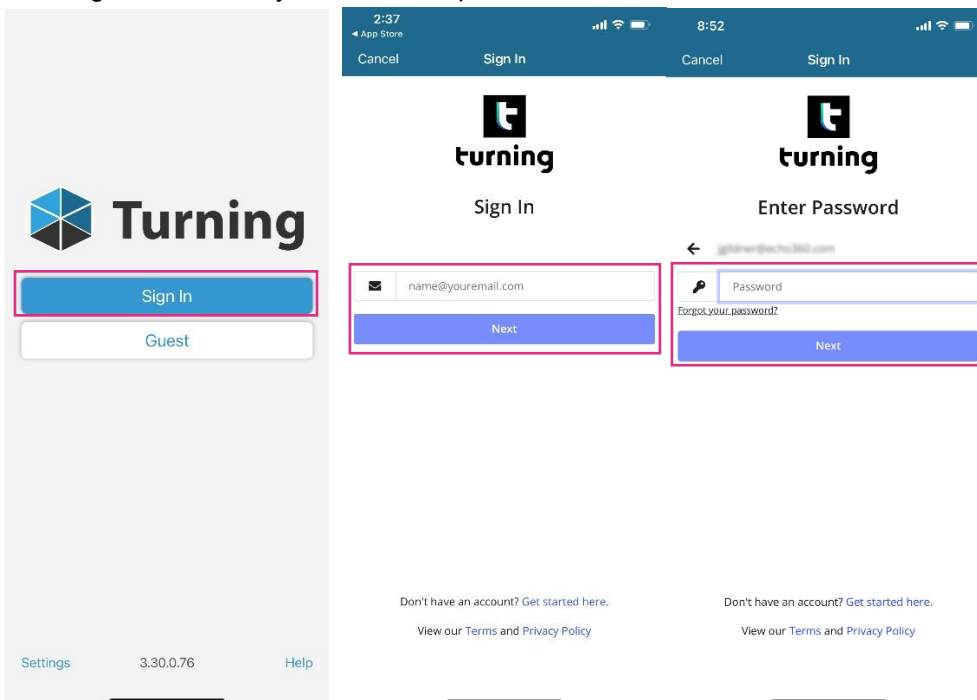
Turning

Sign In

Guest

Settings 3.30.0.76 Help

2:37
◂ App Store

Cancel Sign In

turning

Sign In

name@youremail.com

Next

Don't have an account? Get started here.

View our Terms and Privacy Policy

8:52

Cancel Sign In

turning

Enter Password

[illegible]

Password

Forgot your password?

Next

Don't have an account? Get started here.

View our Terms and Privacy Policy